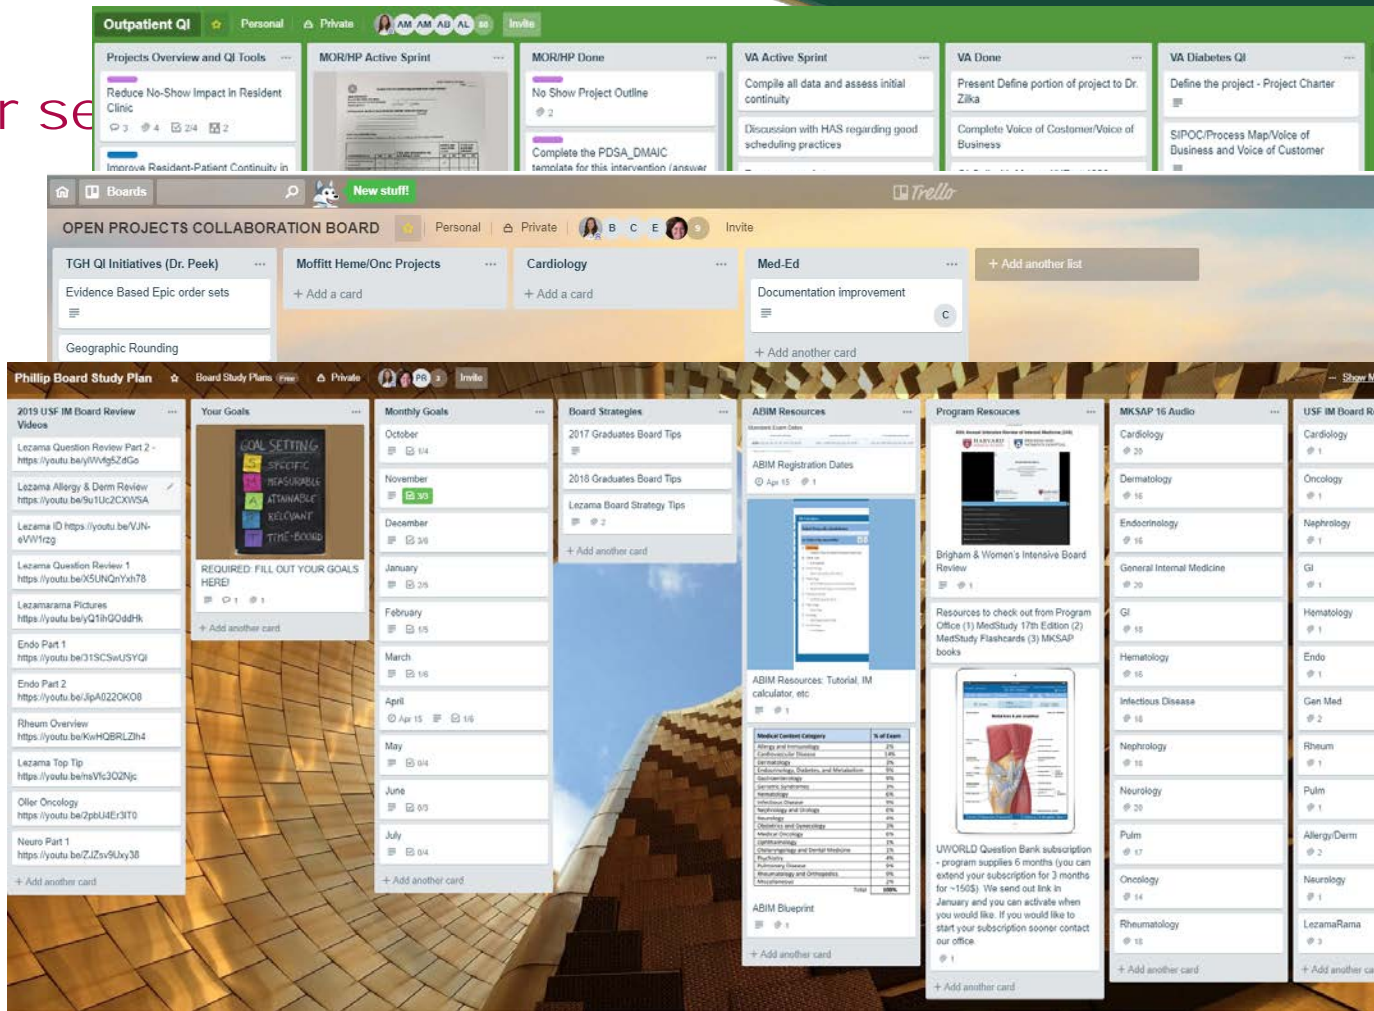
r se

Outpatient QI Personal Private AM AM AB AL Invite

Projects Overview and QI Tools
Reduce No-Show Impact in Resident Clinic
3 4 2/4 2
Improve Resident-Patient Continuity in

MOR/HP Active Sprint

MOR/HP Done
No Show Project Outline
2
Complete the PDSA_DMAIC template for this intervention (answer

VA Active Sprint
Compile all data and assess initial continuity
Discussion with HAS regarding good scheduling practices

VA Done
Present Define portion of project to Dr. Zilka
Complete Voice of Costomer/Voice of Business

VA Diabetes QI
Define the project - Project Charter
SIPOC/Process Map/Voice of Business and Voice of Customer

Boards New stuff! Trello

OPEN PROJECTS COLLABORATION BOARD Personal Private B C E Invite

TGH QI Initiatives (Dr. Peek)
Evidence Based Epic order sets
Geographic Rounding

Moffitt Heme/Onc Projects
+ Add a card

Cardiology
+ Add a card

Med-Ed
Documentation improvement
C
+ Add another card

+ Add another list

Phillip Board Study Plan Board Study Plans Free Private PR Invite Show M

2019 USF IM Board Review Videos
Lezama Question Review Part 2 - https://youtu.be/yWWvfg5ZdGo
Lezama Allergy & Derm Review https://youtu.be/9u1UC2CXWSA
Lezama ID https://youtu.be/VJN-eVW1rzg
Lezama Question Review 1 https://youtu.be/X5UNQnYxh78
Lezamarama Pictures https://youtu.be/yQ1ihGOddHk
Endo Part 1 https://youtu.be/31SCSwUSYQI
Endo Part 2 https://youtu.be/JipA022OKO8
Rheum Overview https://youtu.be/KwHQBRLZIh4
Lezama Top Tip https://youtu.be/nsVIc3O2Njc
Oller Oncology https://youtu.be/2pbU4Er3IT0
Neuro Part 1 https://youtu.be/ZJZsv9Uxy38
+ Add another card

Your Goals
GOAL SETTING
S SPECIFIC
M MEASURABLE
A ATTAINABLE
R RELEVANT
T TIME-BOUND
REQUIRED: FILL OUT YOUR GOALS HERE!
1 1
+ Add another card

Monthly Goals
October 0/4
November 3/3
December 3/8
January 3/6
February 1/5
March 1/6
April Apr 15 1/6
May 0/4
June 0/3
July 0/4
+ Add another card

Board Strategies
2017 Graduates Board Tips
2018 Graduates Board Tips
Lezama Board Strategy Tips
2
+ Add another card

ABIM Resources
ABIM Registration Dates
Apr 15 1
ABIM Resources: Tutorial, IM calculator, etc
1
Medical Content Category
ABIM Blueprint
+ Add another card

Program Resources
HARVARD
Brigham & Women's Intensive Board Review
1
Resources to check out from Program Office (1) MedStudy 17th Edition (2) MedStudy Flashcards (3) MKSAP books
UWORLD Question Bank subscription - program supplies 6 months (you can extend your subscription for 3 months for ~150$). We send out link in January and you can activate when you would like. If you would like to start your subscription sooner contact our office.
1
+ Add another card

MKSAP 16 Audio
Cardiology 20
Dermatology 16
Endocrinology 16
General Internal Medicine 20
GI 18
Hematology 16
Infectious Disease 18
Nephrology 16
Neurology 20
Pulm 17
Oncology 14
Rheumatology 18
+ Add another card

USF IM Board R
Cardiology 1
Oncology 1
Nephrology 1
GI 1
Hematology 1
Endo 1
Gen Med 2
Rheum 1
Pulm 1
Allergy/Derm 2
Neurology 1
LezamaRama 3
+ Add another ca